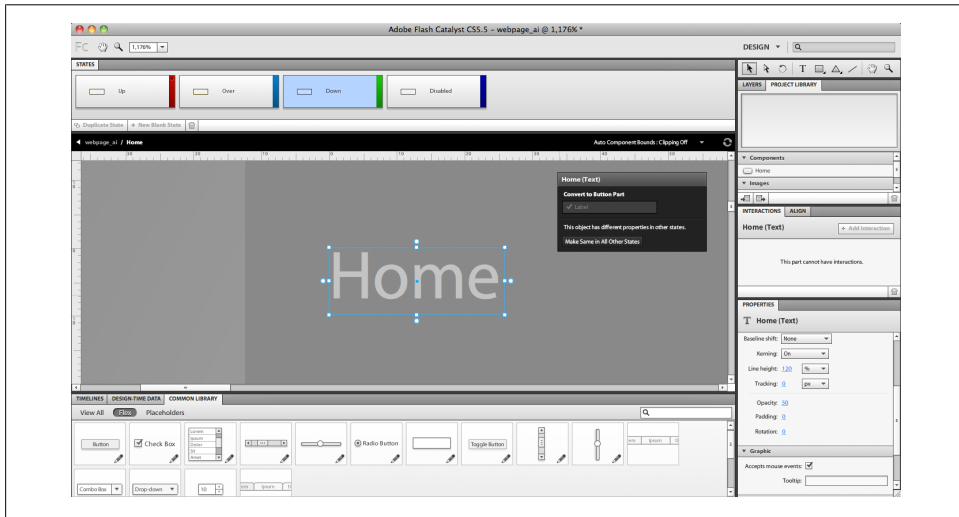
Adobe Flash Catalyst CS5.5 – webpage_ai @ 1,176% *

FC 1,176%

DESIGN

STATES

Up

Over

Down

Disabled

Duplicate State + New Blank State

webpage_ai / Home

Auto Component Bounds : Clipping Off

Home (Text)

Convert to Button Part

Label

This object has different properties in other states.

Make Same in All Other States

Home

TIMELINES DESIGN-TIME DATA COMMON LIBRARY

View All Flex Placeholders

Button

Check Box

Radio Button

Toggle Button

Combo Box

Drop-down

10

LAYERS PROJECT LIBRARY

Components

Home

Images

INTERACTIONS ALIGN

Home (Text)

+ Add Interaction

This part cannot have interactions.

PROPERTIES

Home (Text)

Baseline shift: None

Kerning: On

Line height: 120 %

Tracking: 0 px

Opacity: 50

Padding: 0

Rotation: 0

Graphic

Accepts mouse events:

Tooltip: